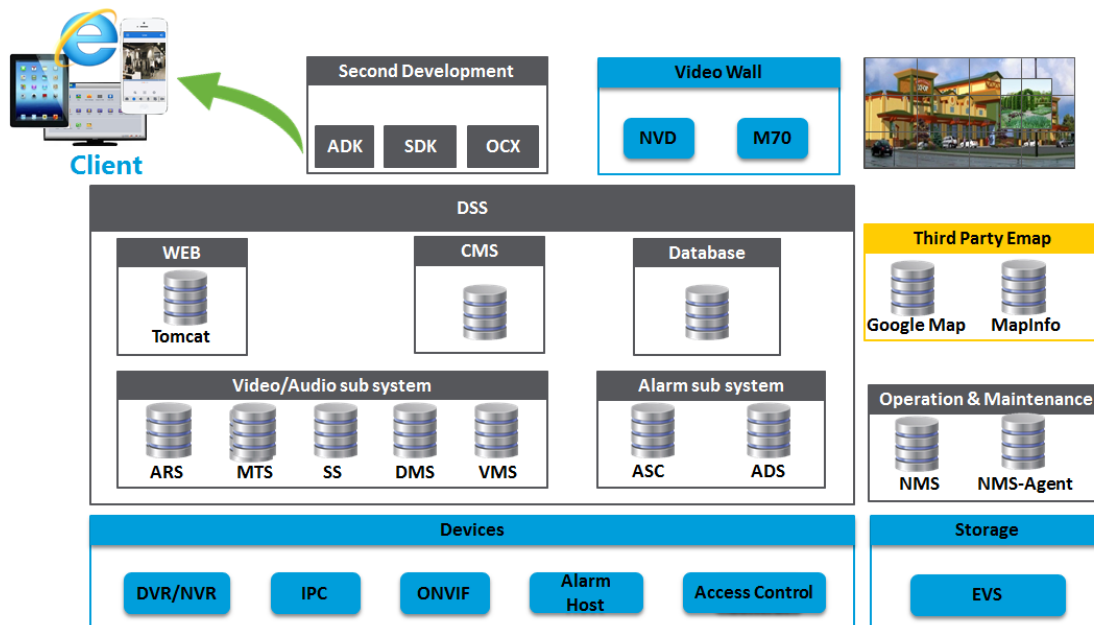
Client

Second Development

ADK SDK OCX

Video Wall

NVD M70

DSS

WEB

Tomcat

CMS

Database

Third Party Emap

Google Map MapInfo

Video/Audio sub system

ARS MTS SS DMS VMS

Alarm sub system

ASC ADS

Operation & Maintenance

NMS NMS-Agent

Devices

DVR/NVR IPC ONVIF Alarm Host Access Control

Storage

EVS